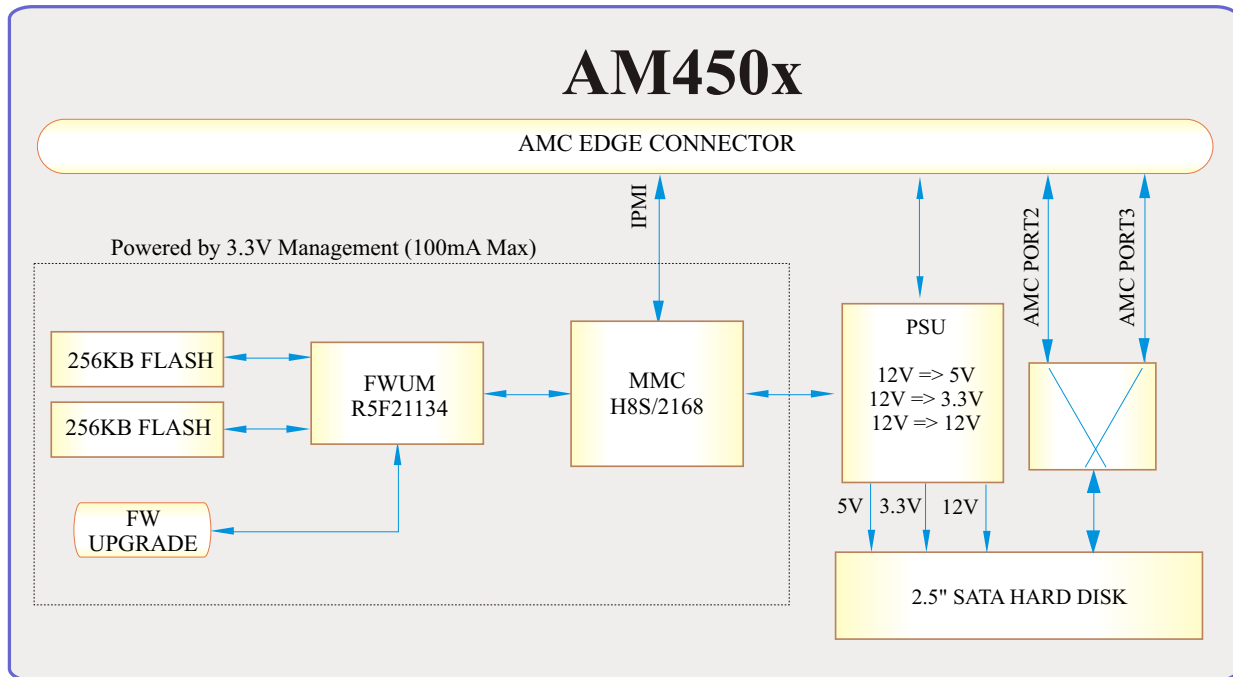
AM450x

AMC EDGE CONNECTOR

IPMI

Powered by 3.3V Management (100mA Max)

AMC PORT2

AMC PORT3

256KB FLASH

256KB FLASH

FWUM
R5F21134

MMC
H8S/2168

PSU

12V => 5V
12V => 3.3V
12V => 12V

FW
UPGRADE

5V 3.3V 12V

2.5" SATA HARD DISK